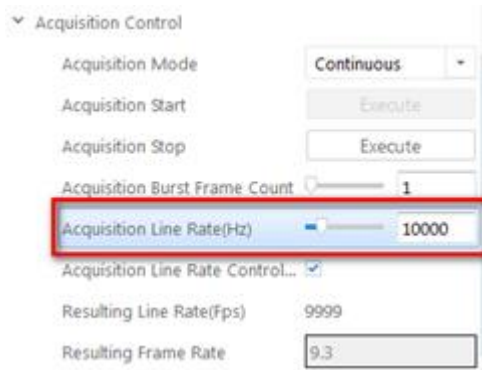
Acquisition Control

Acquisition Mode Continuous

Acquisition Start Execute

Acquisition Stop Execute

Acquisition Burst Frame Count 1

Acquisition Line Rate(Hz) 10000

Acquisition Line Rate Control...

Resulting Line Rate(Fps) 9999

Resulting Frame Rate 9.3